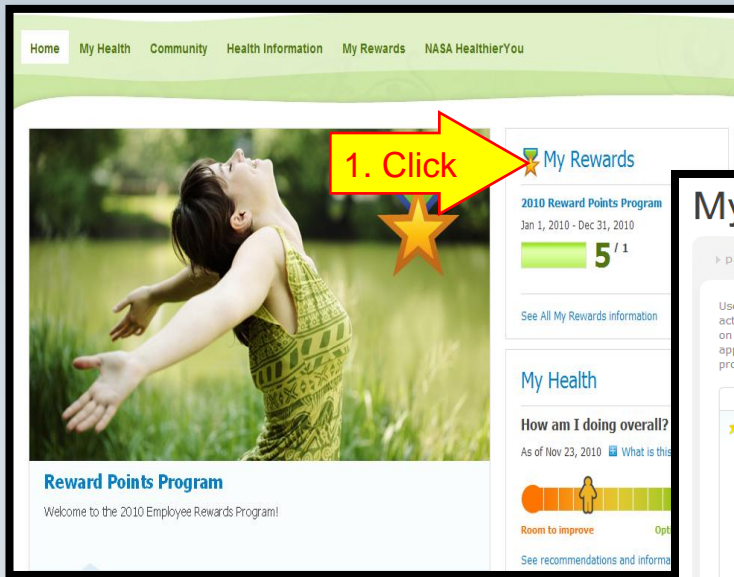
Home My Health Community Health Information My Rewards NASA HealthierYou

1. Click

My Rewards

2010 Reward Points Program

Jan 1, 2010 - Dec 31, 2010

5 / 1

See All My Rewards information

My Health

How am I doing overall?

As of Nov 23, 2010 What is this

Room to improve Opt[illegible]

See recommendations and informa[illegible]

Reward Points Program

Welcome to the 2010 Employee Rewards Program!

My

Use
act
on
app
pro